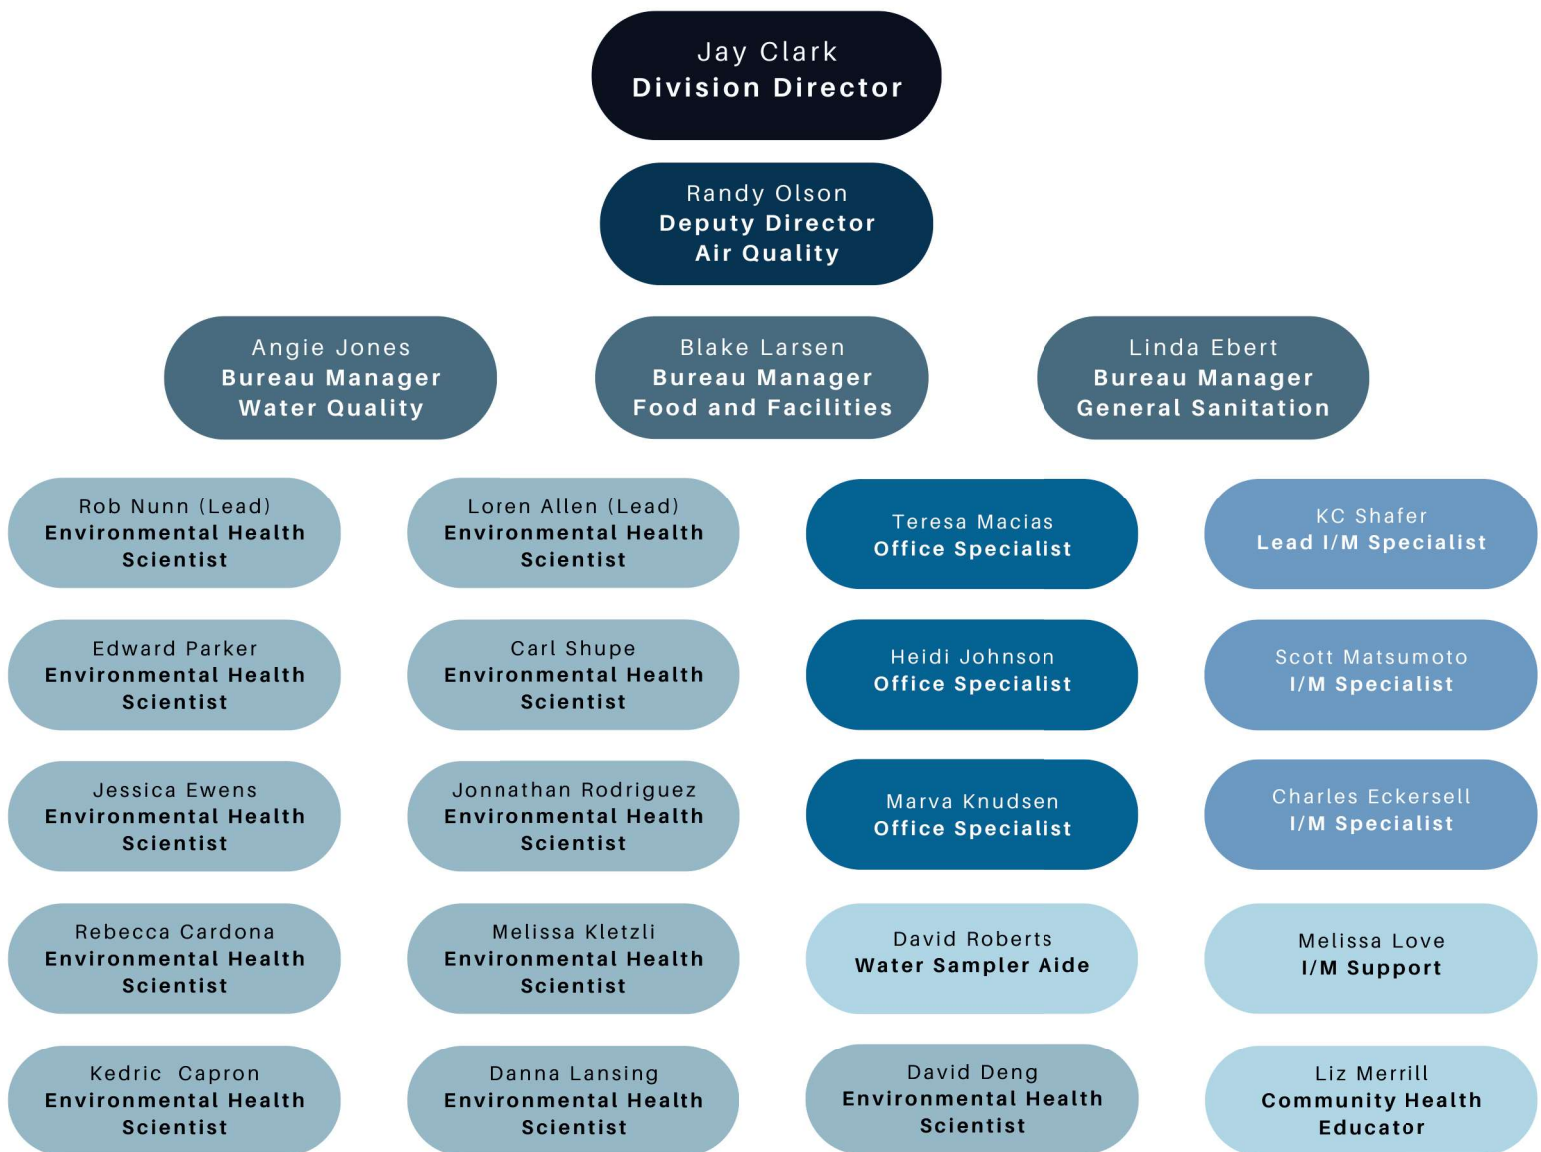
Jay Clark
Division Director

Randy Olson
Deputy Director
Air Quality

Angie Jones
Bureau Manager
Water Quality

Blake Larsen
Bureau Manager
Food and Facilities

Linda Ebert
Bureau Manager
General Sanitation

Rob Nunn (Lead)
Environmental Health Scientist

Edward Parker
Environmental Health Scientist

Jessica Ewens
Environmental Health Scientist

Rebecca Cardona
Environmental Health Scientist

Kedric Capron
Environmental Health Scientist

Loren Allen (Lead)
Environmental Health Scientist

Carl Shupe
Environmental Health Scientist

Jonnathan Rodriguez
Environmental Health Scientist

Melissa Kletzli
Environmental Health Scientist

Danna Lansing
Environmental Health Scientist

Teresa Macias
Office Specialist

Heidi Johnson
Office Specialist

Marva Knudsen
Office Specialist

David Roberts
Water Sampler Aide

David Deng
Environmental Health Scientist

KC Shafer
Lead I/M Specialist

Scott Matsumoto
I/M Specialist

Charles Eckersell
I/M Specialist

Melissa Love
I/M Support

Liz Merrill
Community Health Educator